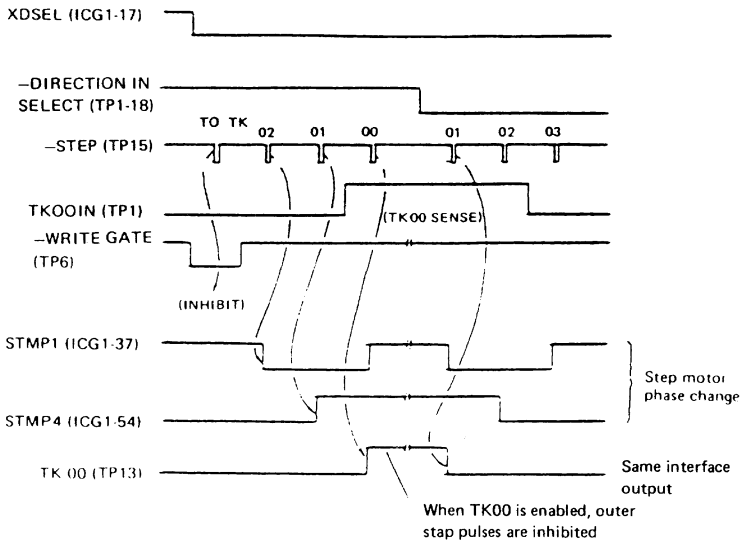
XDSEL (ICG1-17)

–DIRECTION IN SELECT (TP1-18)

–STEP (TP15)

TO TK 02 01 00 01 02 03

TKOOIN (TP1)

(TK00 SENSE)

–WRITE GATE (TP6)

(INHIBIT)

STMP1 (ICG1-37)

STMP4 (ICG1-54)

Step motor phase change

TK 00 (TP13)

Same interface output

When TK00 is enabled, outer stap pulses are inhibited